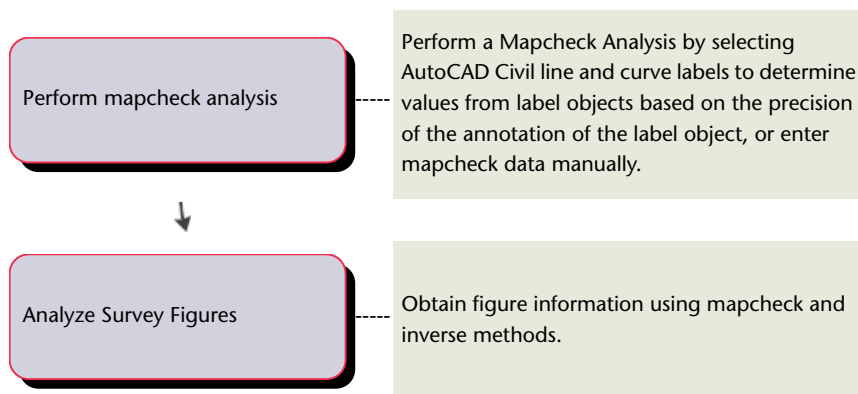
Perform mapcheck analysis

Perform a Mapcheck Analysis by selecting AutoCAD Civil line and curve labels to determine values from label objects based on the precision of the annotation of the label object, or enter mapcheck data manually.

Analyze Survey Figures

Obtain figure information using mapcheck and inverse methods.